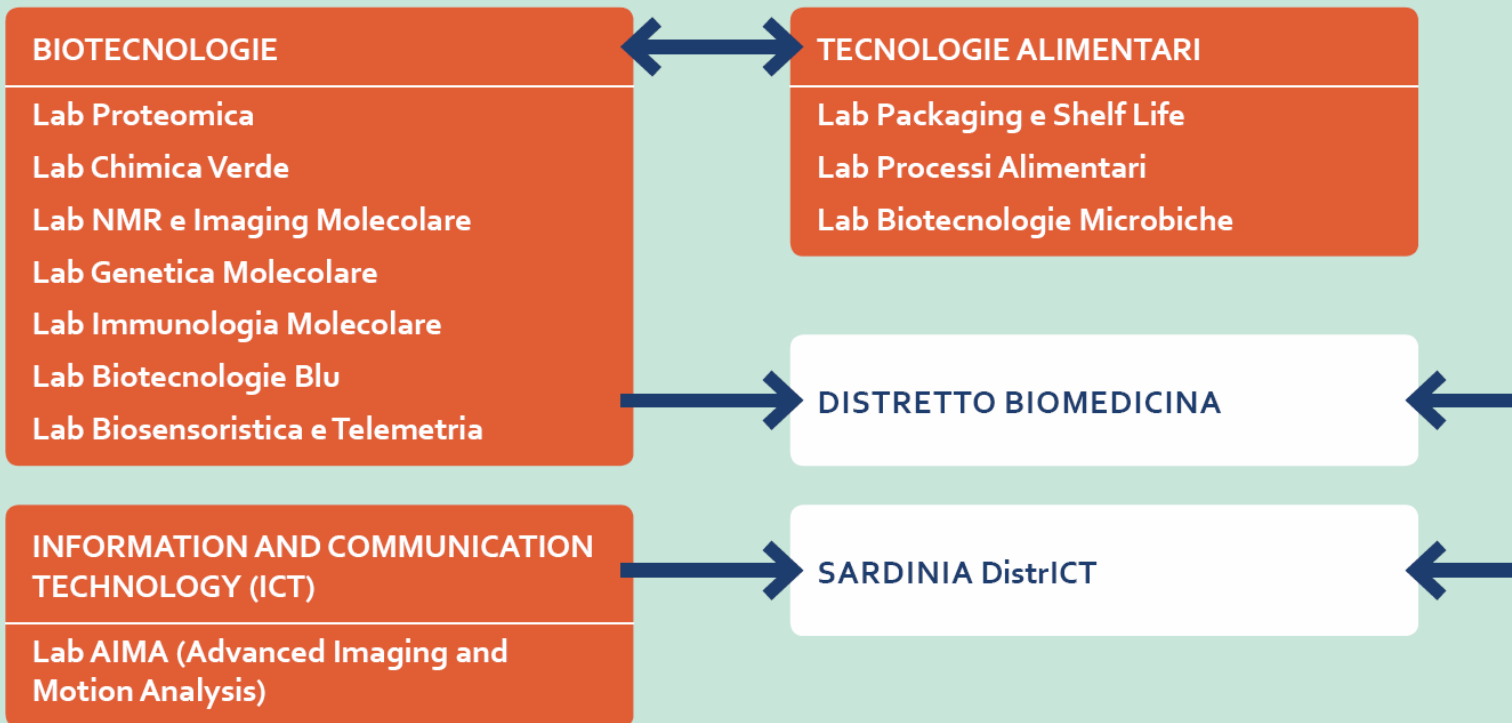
BIOTECNOLOGIE

Lab Proteomica
Lab Chimica Verde
Lab NMR e Imaging Molecolare
Lab Genetica Molecolare
Lab Immunologia Molecolare
Lab Biotecnologie Blu
Lab Biosensoristica e Telemetria

TECNOLOGIE ALIMENTARI

Lab Packaging e Shelf Life
Lab Processi Alimentari
Lab Biotecnologie Microbiche

DISTRETTO BIOMEDICINA

INFORMATION AND COMMUNICATION TECHNOLOGY (ICT)

Lab AIMA (Advanced Imaging and Motion Analysis)

SARDINIA DistrICT